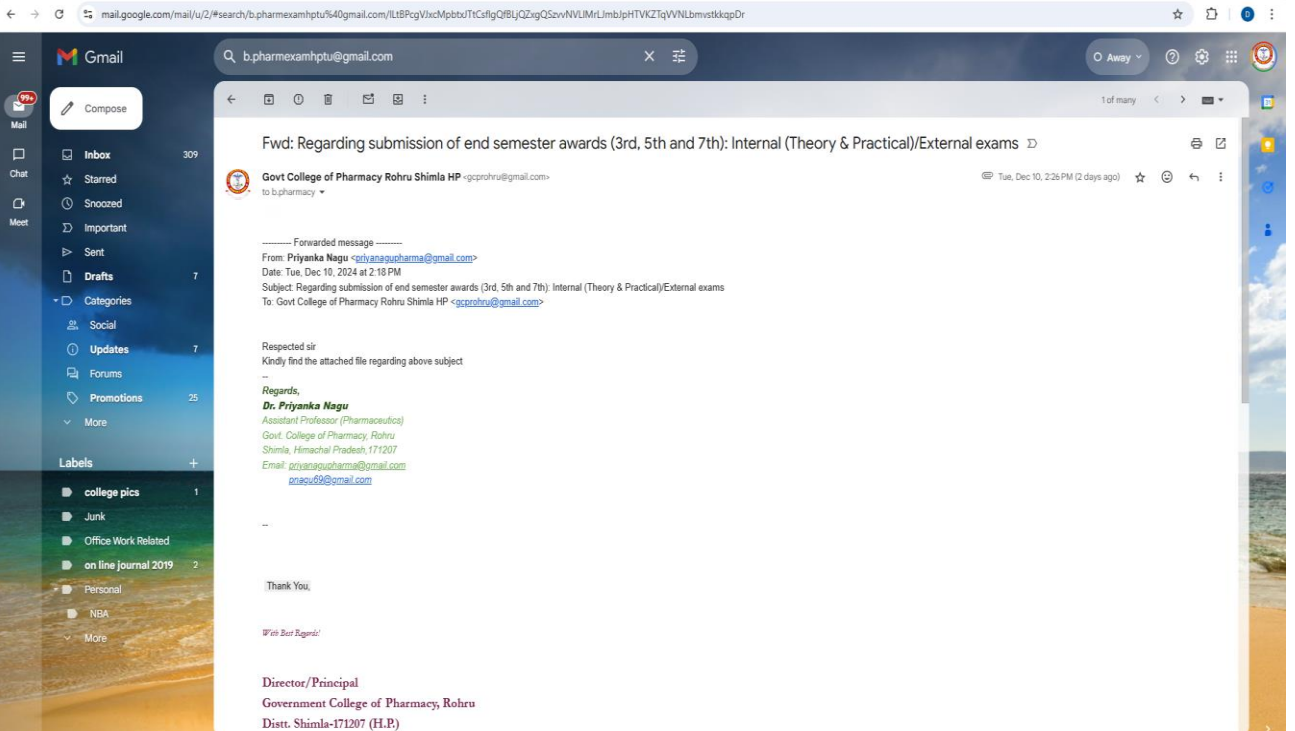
mail.google.com/mail/u/2/#search/b.pharmexamhptu%40gmail.com/ILtBPcgVJxcMpbtxJTtCsflgQfBLjQZxgQSzvvNVLlMrLJmbJpHTVKZTqVVNLbmvstkkqpDr

Gmail

b.pharmexamhptu@gmail.com

Away

99+
Mail

Chat

Meet

Compose

Inbox 309
Starred
Snoozed
Important
Sent
Drafts 7
Categories
Social
Updates 7
Forums
Promotions 25
More

Labels +
college pics 1
Junk
Office Work Related
on line journal 2019 2
Personal
NBA
More

1 of many

Fwd: Regarding submission of end semester awards (3rd, 5th and 7th): Internal (Theory & Practical)/External exams

Govt College of Pharmacy Rohru Shimla HP <gcprohru@gmail.com>
to b.pharmacy

Tue, Dec 10, 2:26 PM (2 days ago)

---------- Forwarded message ---------
From: Priyanka Nagu <priyanagupharma@gmail.com>
Date: Tue, Dec 10, 2024 at 2:18 PM
Subject: Regarding submission of end semester awards (3rd, 5th and 7th): Internal (Theory & Practical)/External exams
To: Govt College of Pharmacy Rohru Shimla HP <gcprohru@gmail.com>

Respected sir
Kindly find the attached file regarding above subject
--
Regards,
Dr. Priyanka Nagu
Assistant Professor (Pharmaceutics)
Govt. College of Pharmacy, Rohru
Shimla, Himachal Pradesh,171207
Email: priyanagupharma@gmail.com
pnagu69@gmail.com

--

Thank You,

With Best Regards!

Director/Principal
Government College of Pharmacy, Rohru
Distt. Shimla-171207 (H.P.)